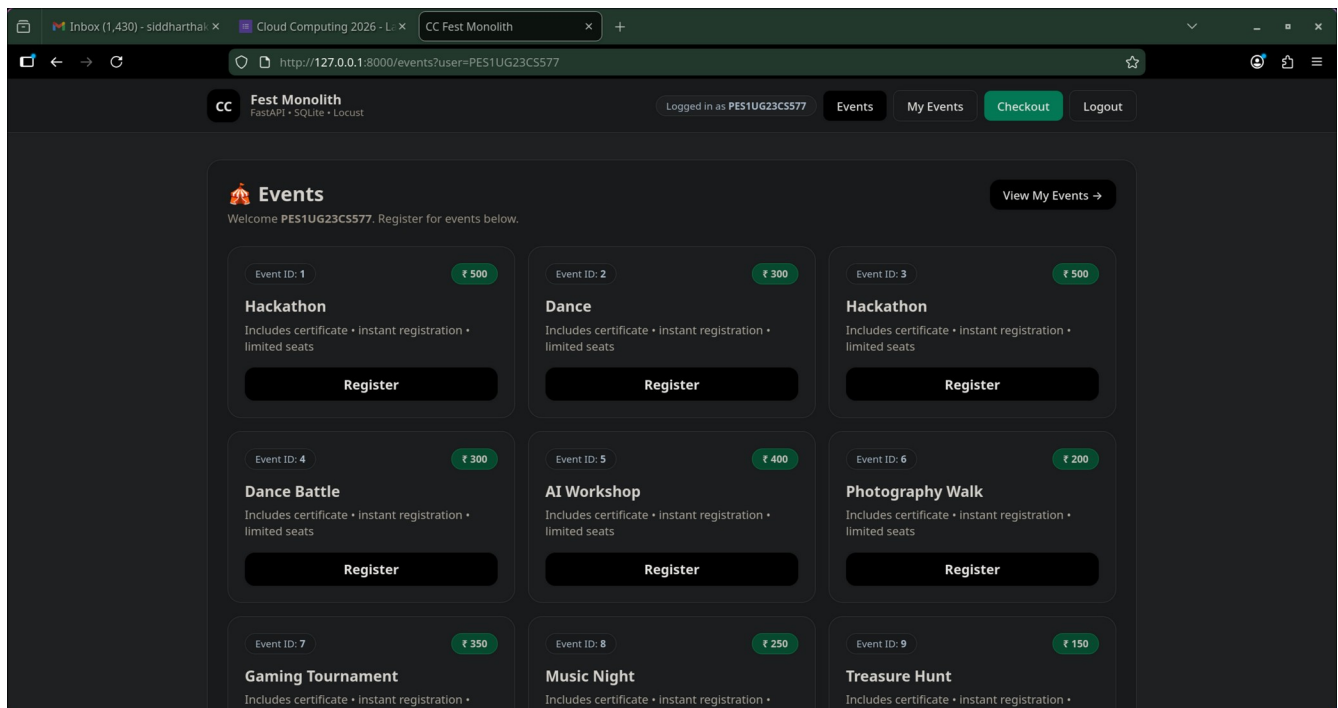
Inbox (1,430) - siddharthak ×
Cloud Computing 2026 - L ×
CC Fest Monolith ×
+

http://127.0.0.1:8000/events?user=PES1UG23CS577

CC
Fest Monolith
FastAPI • SQLite • Locust

Logged in as PES1UG23CS577
Events
My Events
Checkout
Logout

Events
Welcome PES1UG23CS577. Register for events below.

View My Events →

Event ID: 1
₹ 500
Hackathon
Includes certificate • instant registration • limited seats
Register

Event ID: 2
₹ 300
Dance
Includes certificate • instant registration • limited seats
Register

Event ID: 3
₹ 500
Hackathon
Includes certificate • instant registration • limited seats
Register

Event ID: 4
₹ 300
Dance Battle
Includes certificate • instant registration • limited seats
Register

Event ID: 5
₹ 400
AI Workshop
Includes certificate • instant registration • limited seats
Register

Event ID: 6
₹ 200
Photography Walk
Includes certificate • instant registration • limited seats
Register

Event ID: 7
₹ 350
Gaming Tournament
Includes certificate • instant registration •

Event ID: 8
₹ 250
Music Night
Includes certificate • instant registration •

Event ID: 9
₹ 150
Treasure Hunt
Includes certificate • instant registration •